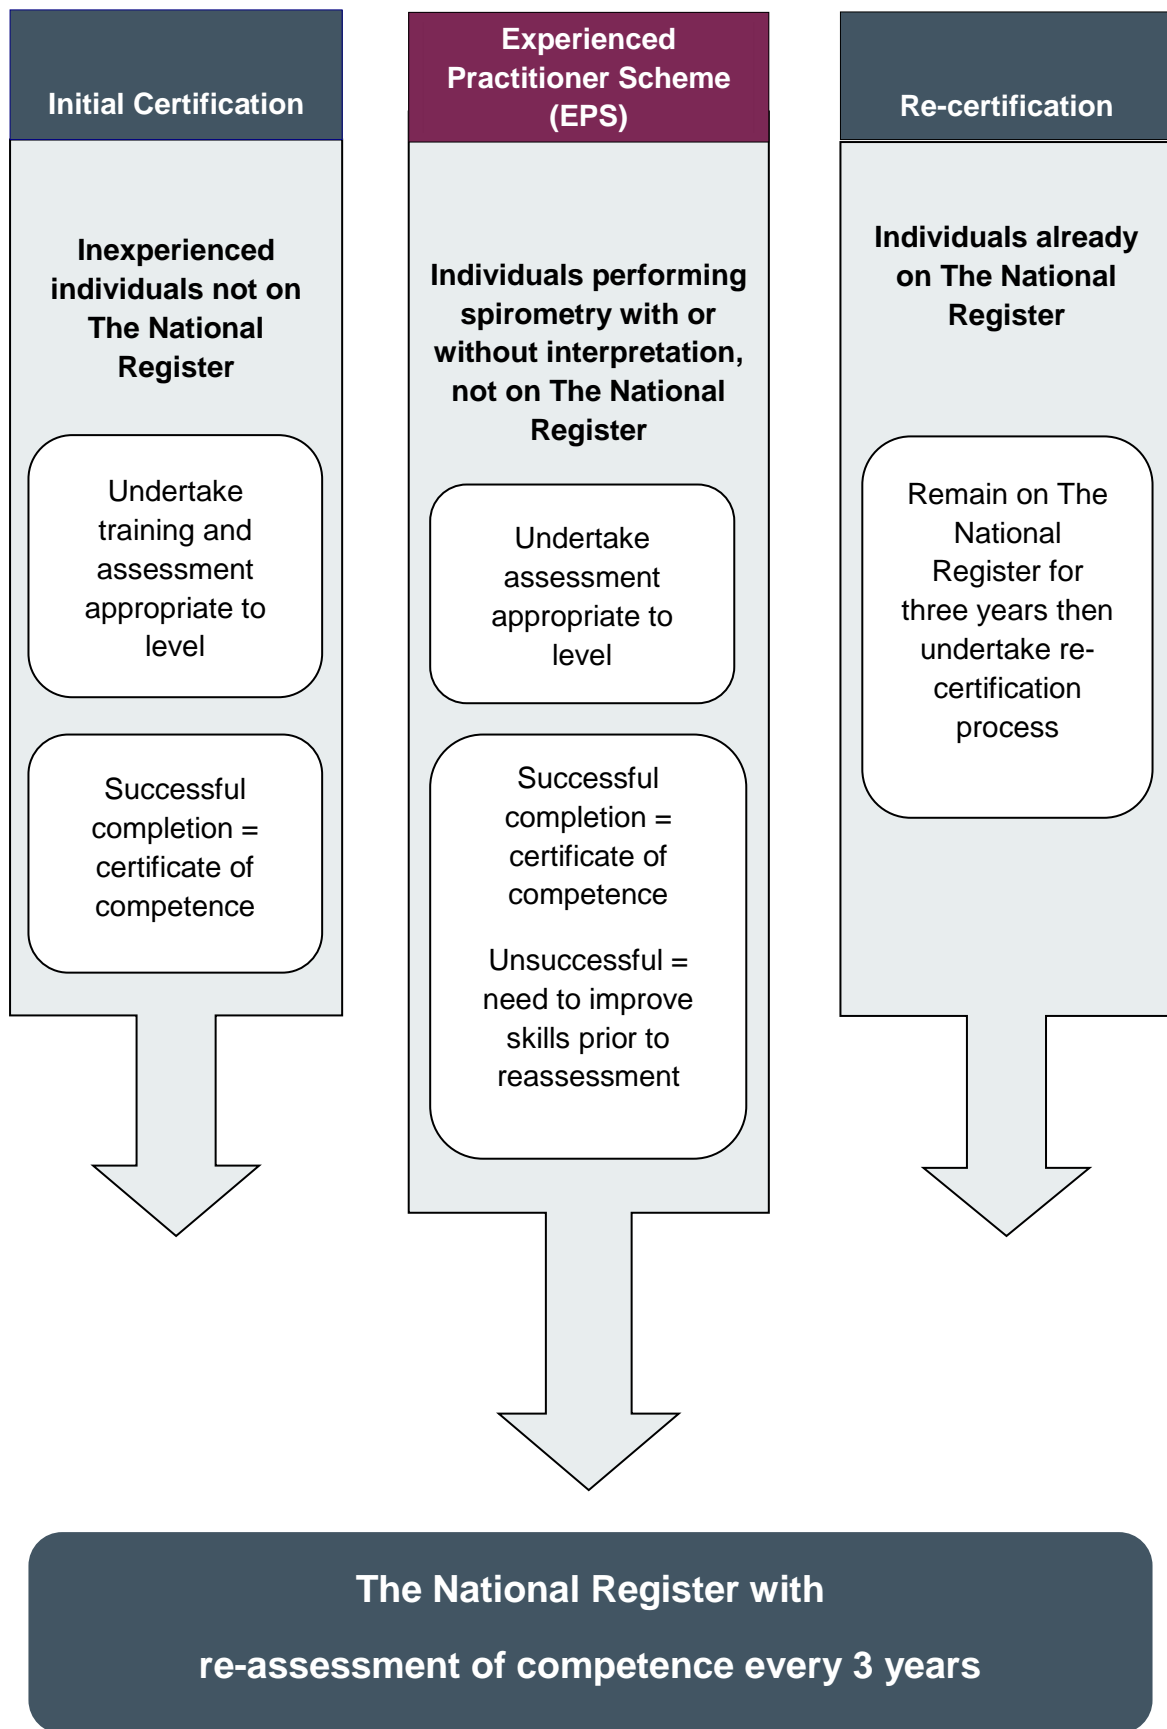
Initial Certification

Inexperienced individuals not on The National Register

Undertake training and assessment appropriate to level

Successful completion = certificate of competence

Experienced Practitioner Scheme (EPS)

Individuals performing spirometry with or without interpretation, not on The National Register

Undertake assessment appropriate to level

Successful completion = certificate of competence

Unsuccessful = need to improve skills prior to reassessment

Re-certification

Individuals already on The National Register

Remain on The National Register for three years then undertake re-certification process

The National Register with

re-assessment of competence every 3 years